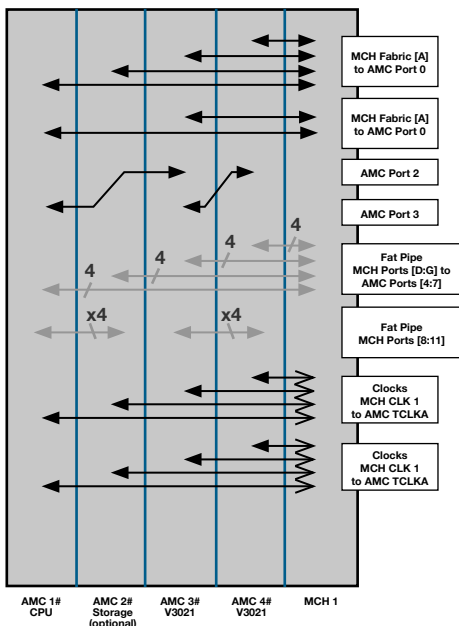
MCH Fabric [A] to AMC Port 0

MCH Fabric [A] to AMC Port 0

AMC Port 2

AMC Port 3

4

4

4

4

Fat Pipe MCH Ports [D:G] to AMC Ports [4:7]

x4

x4

Fat Pipe MCH Ports [8:11]

Clocks MCH CLK 1 to AMC TCLKA

Clocks MCH CLK 1 to AMC TCLKA

AMC 1# CPU

AMC 2# Storage (optional)

AMC 3# V3021

AMC 4# V3021

MCH 1